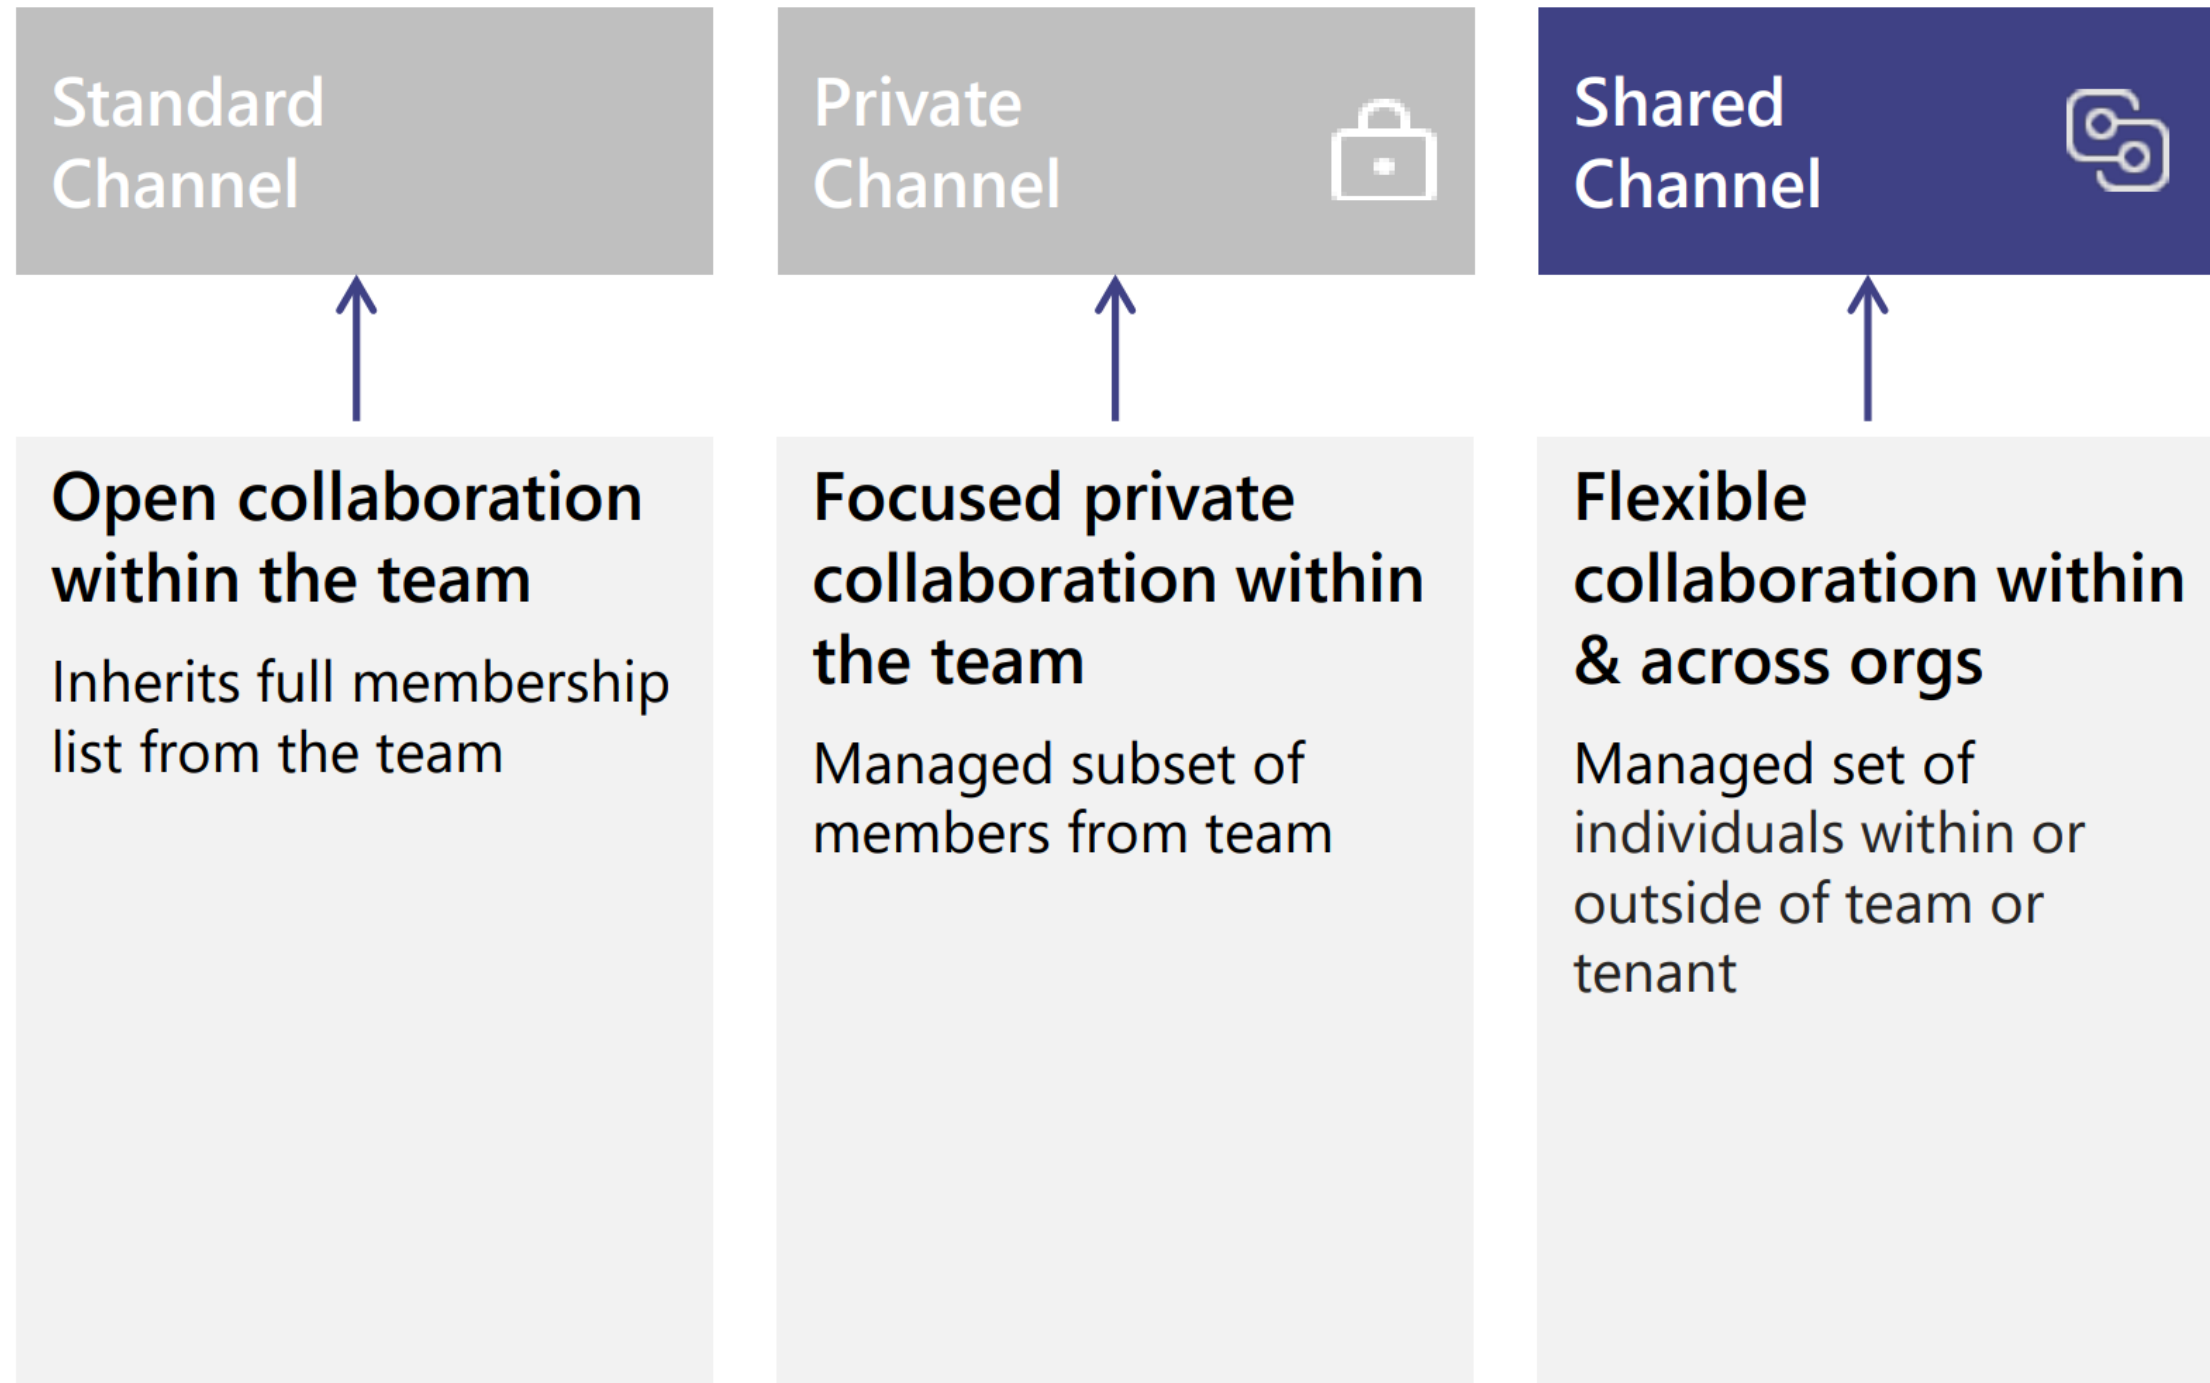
Standard Channel

Open collaboration within the team

Inherits full membership list from the team

Private Channel

Focused private collaboration within the team

Managed subset of members from team

Shared Channel

Flexible collaboration within & across orgs

Managed set of individuals within or outside of team or tenant